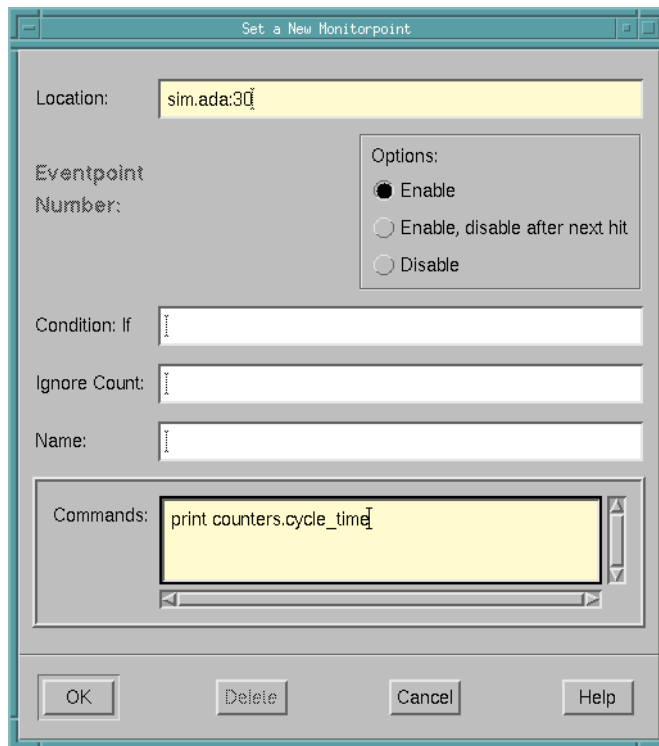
Set a New Monitorpoint

Location: sim.ada:30

Eventpoint Number:

Options:
Enable
Enable, disable after next hit
Disable

Condition: If

Ignore Count:

Name:

Commands: print counters.cycle_time

OK Delete Cancel Help